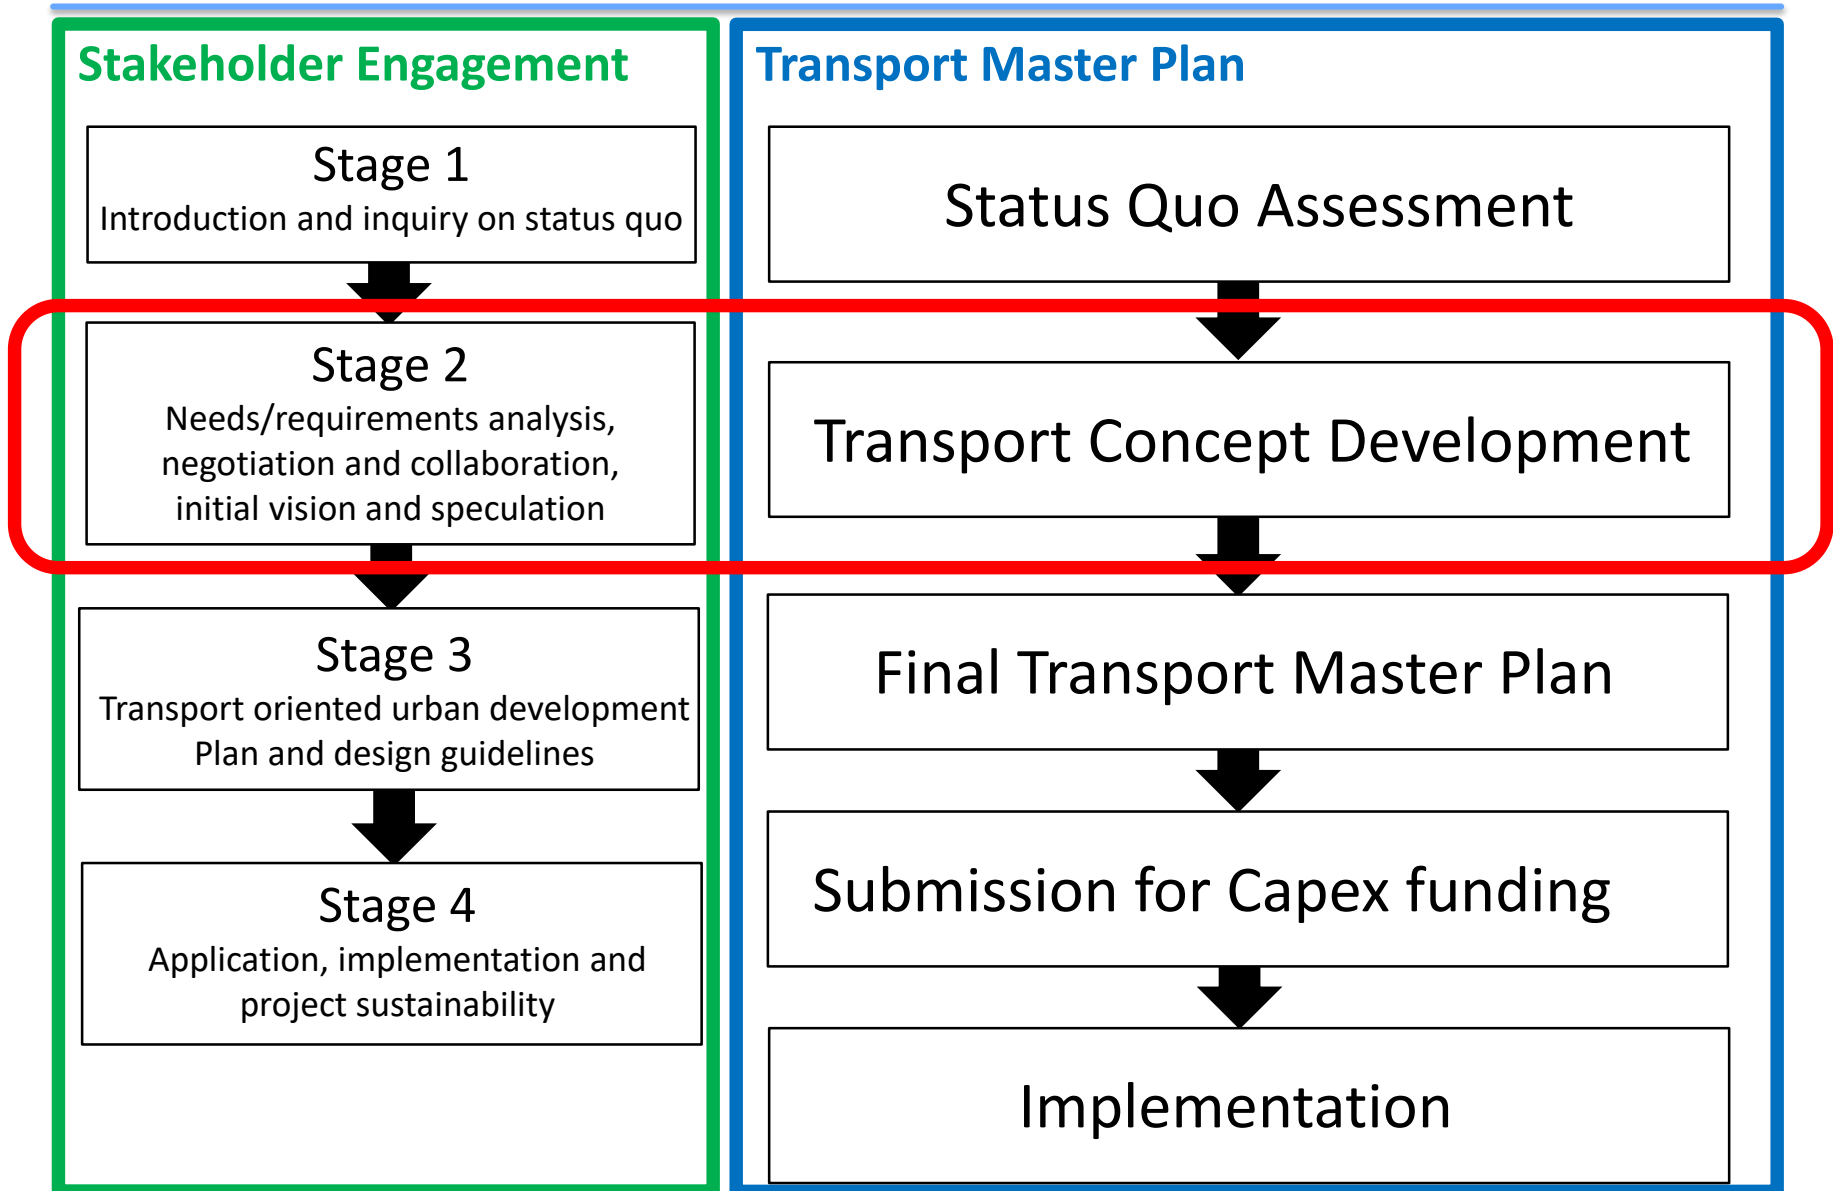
Stakeholder Engagement

Stage 1
Introduction and inquiry on status quo

Stage 2
Needs/requirements analysis, negotiation and collaboration, initial vision and speculation

Stage 3
Transport oriented urban development Plan and design guidelines

Stage 4
Application, implementation and project sustainability

Transport Master Plan

Status Quo Assessment

Transport Concept Development

Final Transport Master Plan

Submission for Capex funding

Implementation